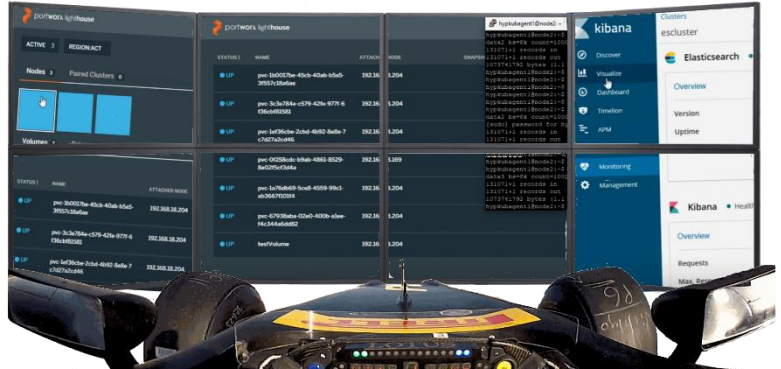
portworx lighthouse

ACTIVE 3
REGION:ACT

Nodes 3
Paired Clusters 0

Volumes

STATUS
NAME
ATTACHED NODE

UP
pvc-1b0017be-45cb-40ab-b5a5-3f557c18a6ae
192.168.18.204

UP
pvc-3c3e784e-c579-429a-97f-6f36cbf81581
192.168.18.204

UP
pvc-1ef36cbe-2cbd-4b92-8e8e-7c7d27a2cd46
192.168.18.204

portworx lighthouse

STATUS
NAME
ATTACHED NODE
SNAPSH

UP
pvc-1b0017be-45cb-40ab-b5a5-3f557c18a6ae
192.16 .204

UP
pvc-3c3e784e-c579-429a-97f-6f36cbf81581
192.16 .204

UP
pvc-1ef36cbe-2cbd-4b92-8e8e-7c7d27a2cd46
192.16 .204

UP
pvc-0258cdc-b9ab-4863-8529-8e025cf3d4a
192.16 .169

UP
pvc-1a76db69-5ce8-4559-99c1-ab3667f03f5
192.16 .204

UP
pvc-67938aba-02e0-400b-a1ee-f4c344a6dd62
192.16 .204

UP
testVolume
192.16 .204

hypkubagent1@node2:~
hypkubagent1@node2:~$
data2 bs=8k count=100
131071+1 records in
131071+1 records out
1073741792 bytes (1.
[sudo] password for h
hypkubagent1@node2:~$
131071+1 records in
131071+1 records out
hypkubagent1@node2:~$
hypkubagent1@node2:~$
data3 bs=8k count=100
131071+1 records in
131071+1 records out
1073741792 bytes (1.
hypkubagent1@node2:~$

kibana
Discover
Visualize
Dashboard
Timelion
APM
Monitoring
Management

Clusters
escluster
Elasticsearch
Overview
Version
Uptime

Kibana • Health
Overview
Requests
Max. Res